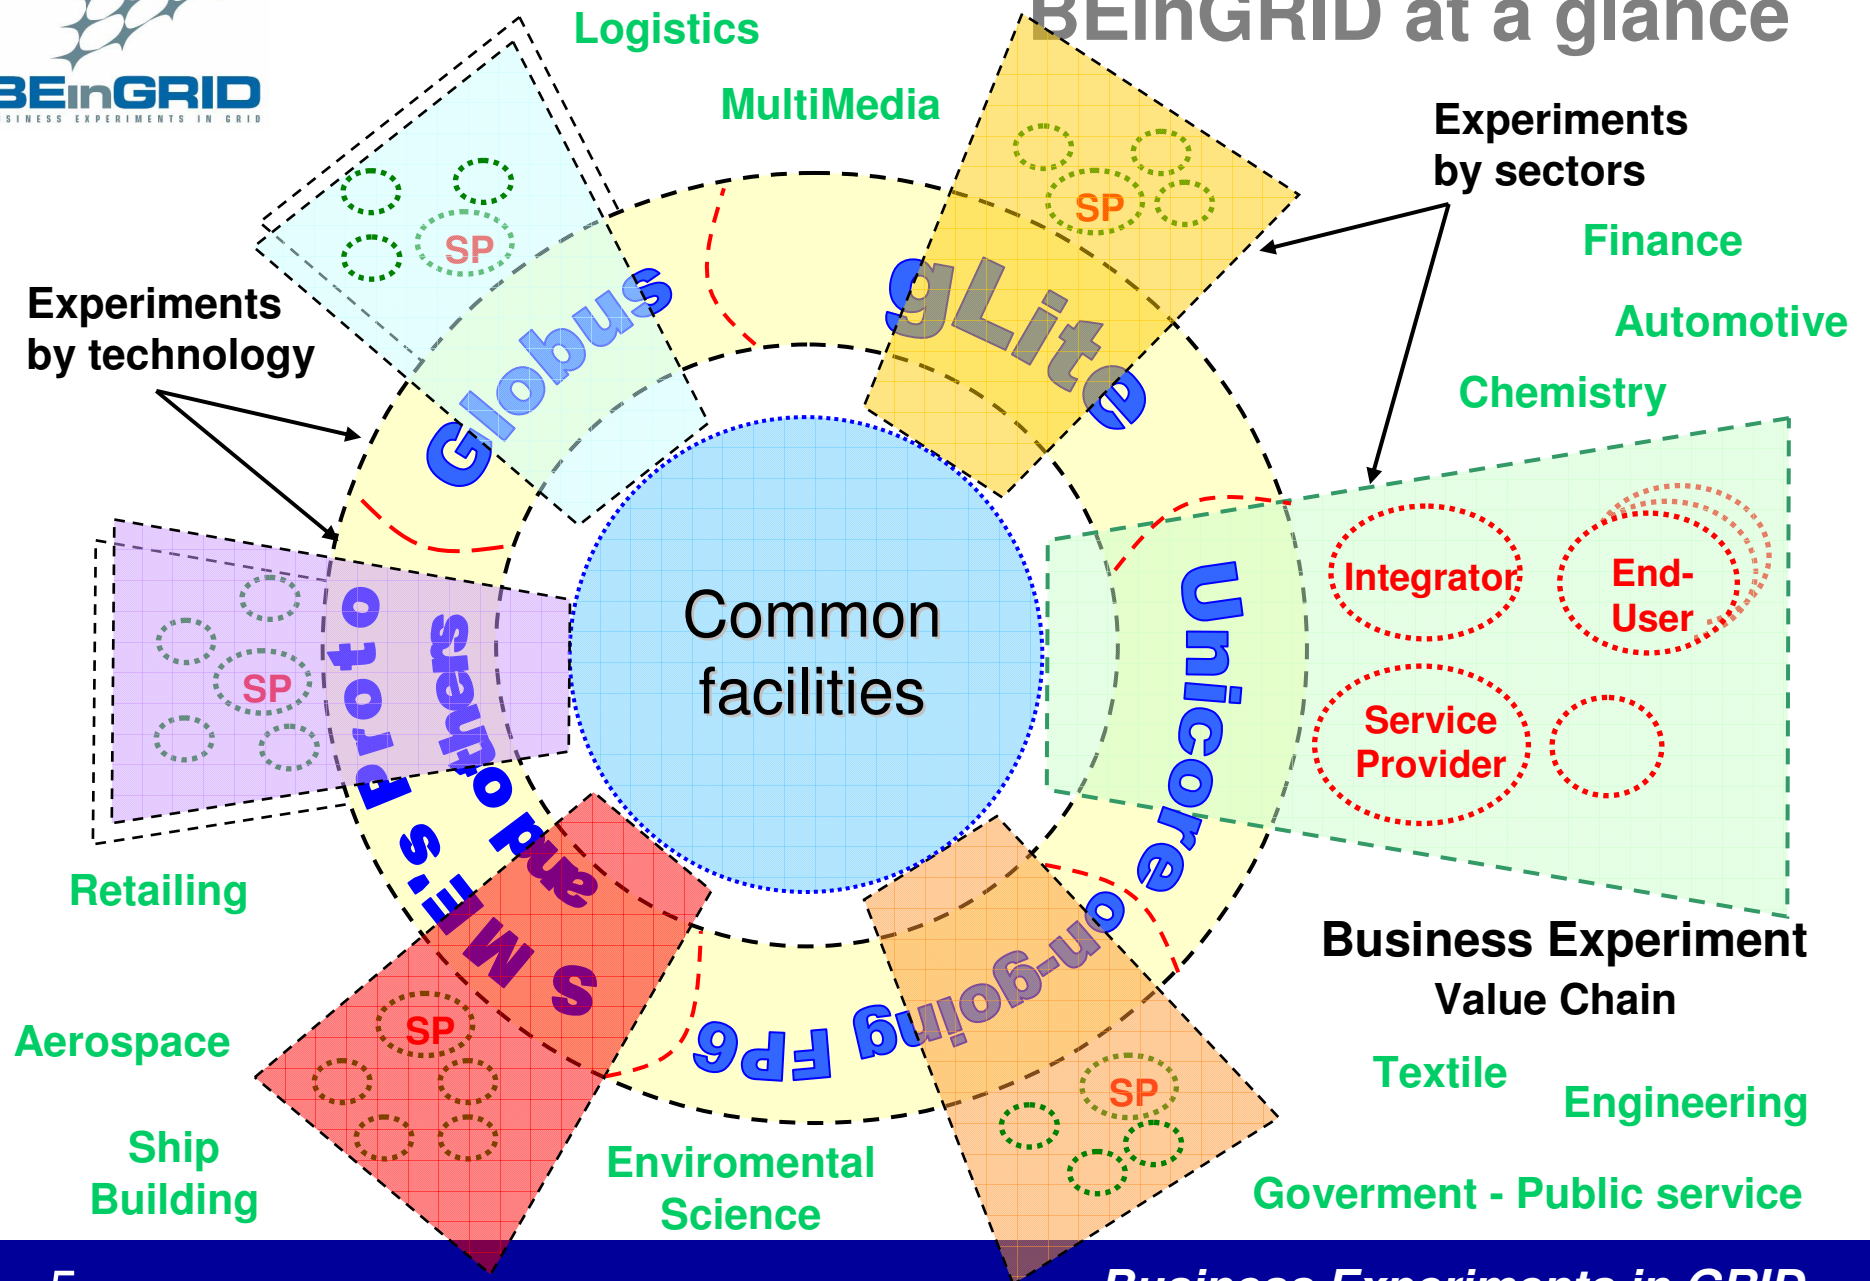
BEinGRID
SINESS EXPERIMENTS IN GRID

BEinGRID at a glance

Logistics

MultiMedia

Experiments by sectors

Finance

Automotive

Chemistry

Experiments by technology

SP

SP

SP

SP

SP

Globus

gLite

Unicore

on-going FP6

SMEs

and others

Proto

Common facilities

Integrator

End-User

Service Provider

Retailing

Business Experiment
Value Chain

Aerospace

Textile

Engineering

Ship Building

Enviromental Science

Goverment - Public service

5

Business Experiments in GRID